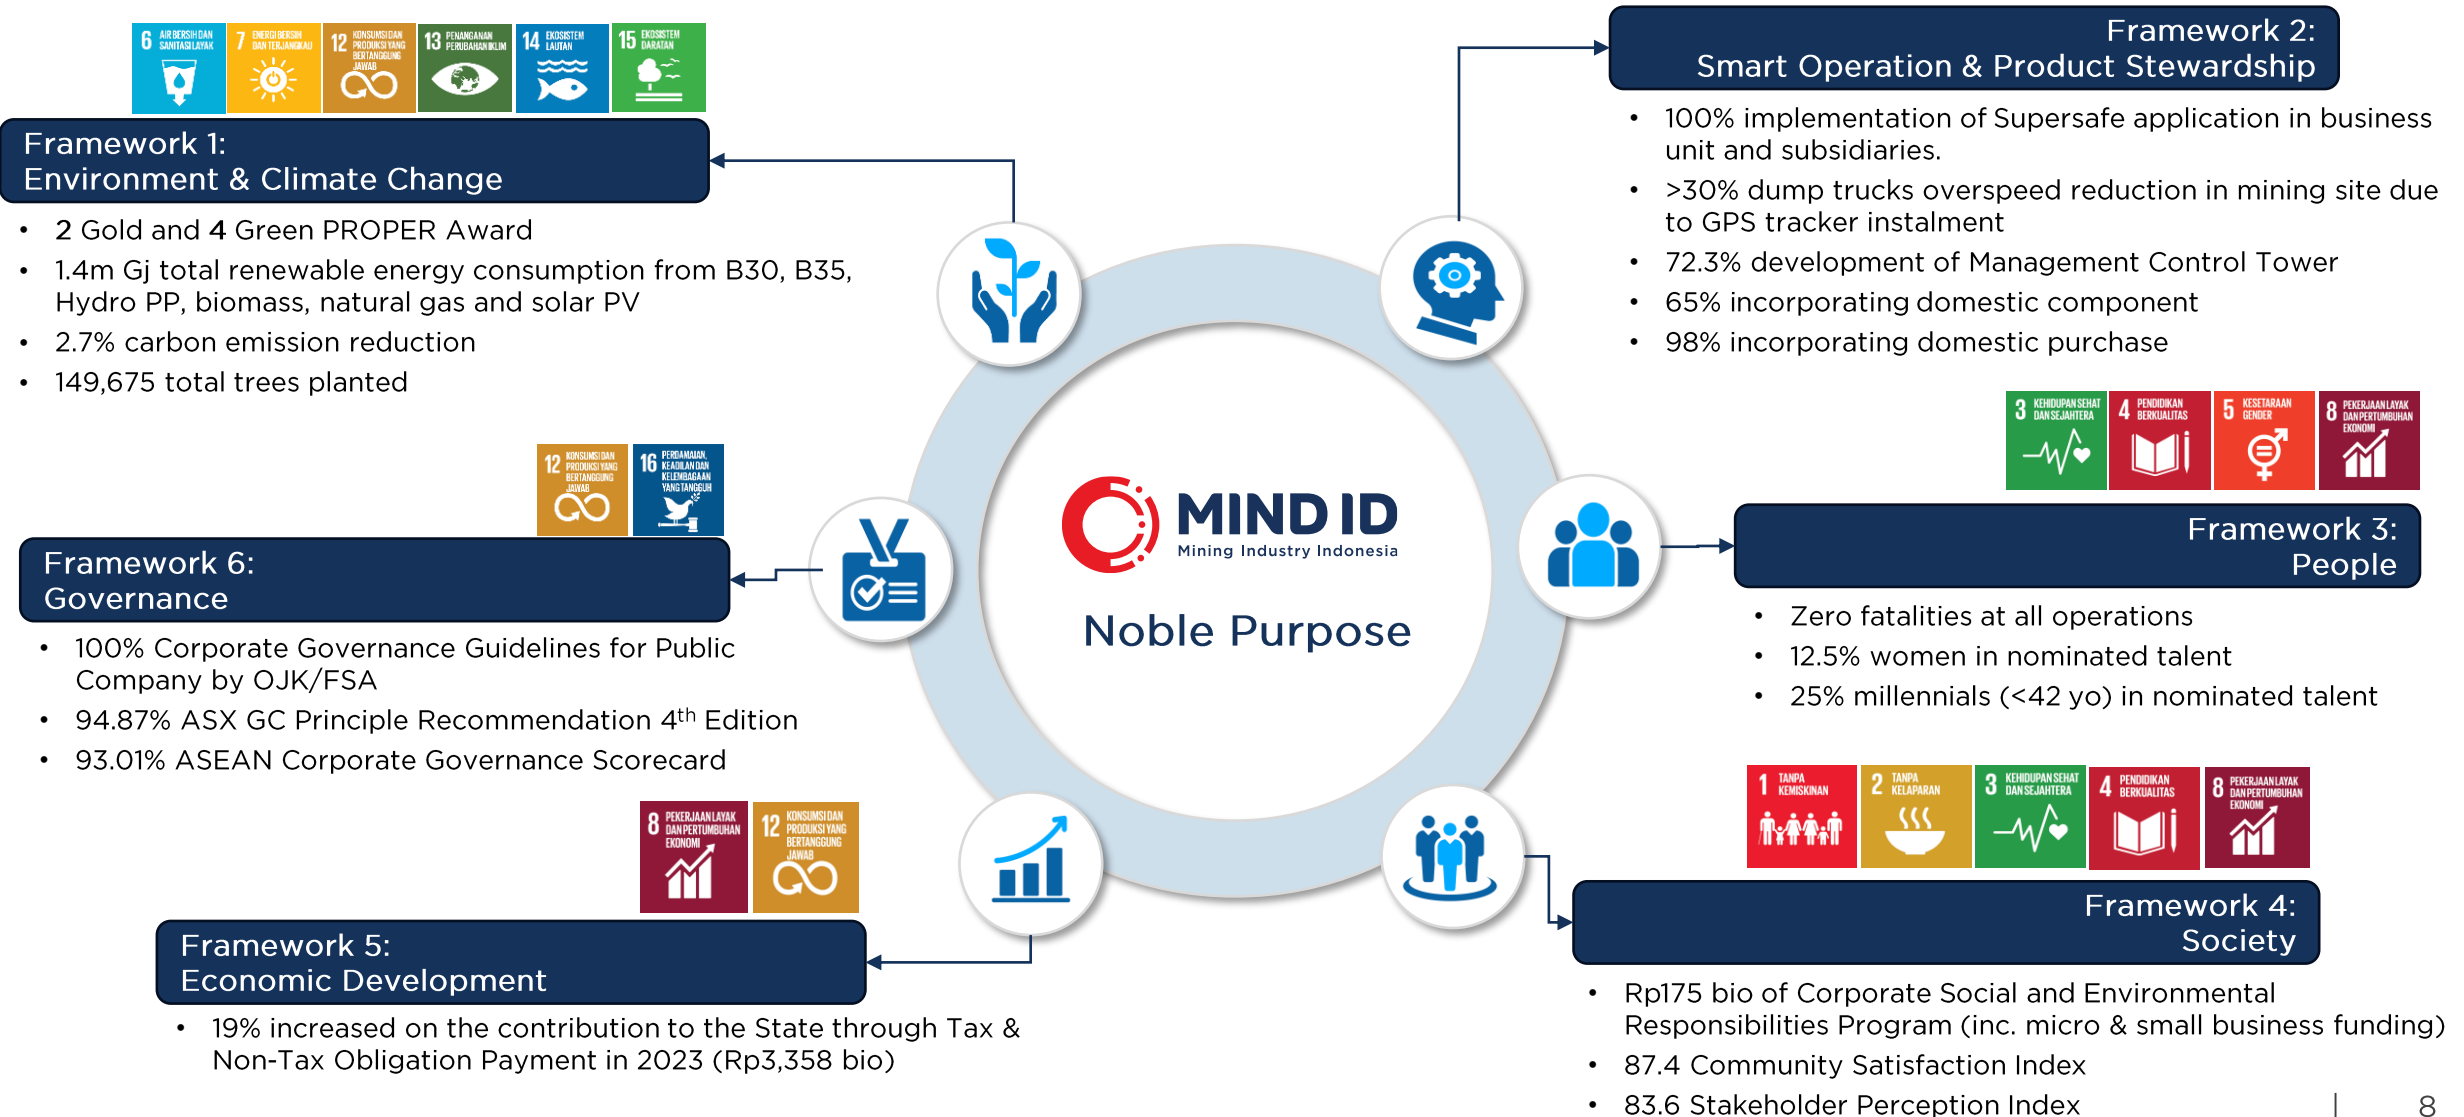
6 AIR BERSIH DAN SANITASI LAYAK
7 ENERGI BERSIH DAN TERJANGKAU
12 KONSUMSI DAN PRODUKSI YANG BERTANGGUNG JAWAB
13 PENANGANAN PERUBAHAN IKLIM
14 EKOSISTEM LAUTAN
15 EKOSISTEM DARATAN

Framework 1:
Environment & Climate Change

- 2 Gold and 4 Green PROPER Award
- 1.4m Gj total renewable energy consumption from B30, B35, Hydro PP, biomass, natural gas and solar PV
- 2.7% carbon emission reduction
- 149,675 total trees planted

Framework 2:
Smart Operation & Product Stewardship

- 100% implementation of Supersafe application in business unit and subsidiaries.
- >30% dump trucks overspeed reduction in mining site due to GPS tracker instalment
- 72.3% development of Management Control Tower
- 65% incorporating domestic component
- 98% incorporating domestic purchase

3 KEHIDUPAN SEHAT DAN SEJAHTERA
4 PENDIDIKAN BERKUALITAS
5 KESETARAAN GENDER
8 PEKERJAAN LAYAK DAN PERTUMBUHAN EKONOMI

12 KONSUMSI DAN PRODUKSI YANG BERTANGGUNG JAWAB
16 PERDAMAIAN, KEADILAN DAN KELEMBAGAAN YANG TANGGUH

Framework 6:
Governance

- 100% Corporate Governance Guidelines for Public Company by OJK/FSA
- 94.87% ASX GC Principle Recommendation 4$^{th}$ Edition
- 93.01% ASEAN Corporate Governance Scorecard

MIND ID
Mining Industry Indonesia

Noble Purpose

Framework 3:
People

- Zero fatalities at all operations
- 12.5% women in nominated talent
- 25% millennials (<42 yo) in nominated talent

1 TANPA KEMISKINAN
2 TANPA KELAPARAN
3 KEHIDUPAN SEHAT DAN SEJAHTERA
4 PENDIDIKAN BERKUALITAS
8 PEKERJAAN LAYAK DAN PERTUMBUHAN EKONOMI

8 PEKERJAAN LAYAK DAN PERTUMBUHAN EKONOMI
12 KONSUMSI DAN PRODUKSI YANG BERTANGGUNG JAWAB

Framework 5:
Economic Development

- 19% increased on the contribution to the State through Tax & Non-Tax Obligation Payment in 2023 (Rp3,358 bio)

Framework 4:
Society

- Rp175 bio of Corporate Social and Environmental Responsibilities Program (inc. micro & small business funding)
- 87.4 Community Satisfaction Index
- 83.6 Stakeholder Perception Index

8